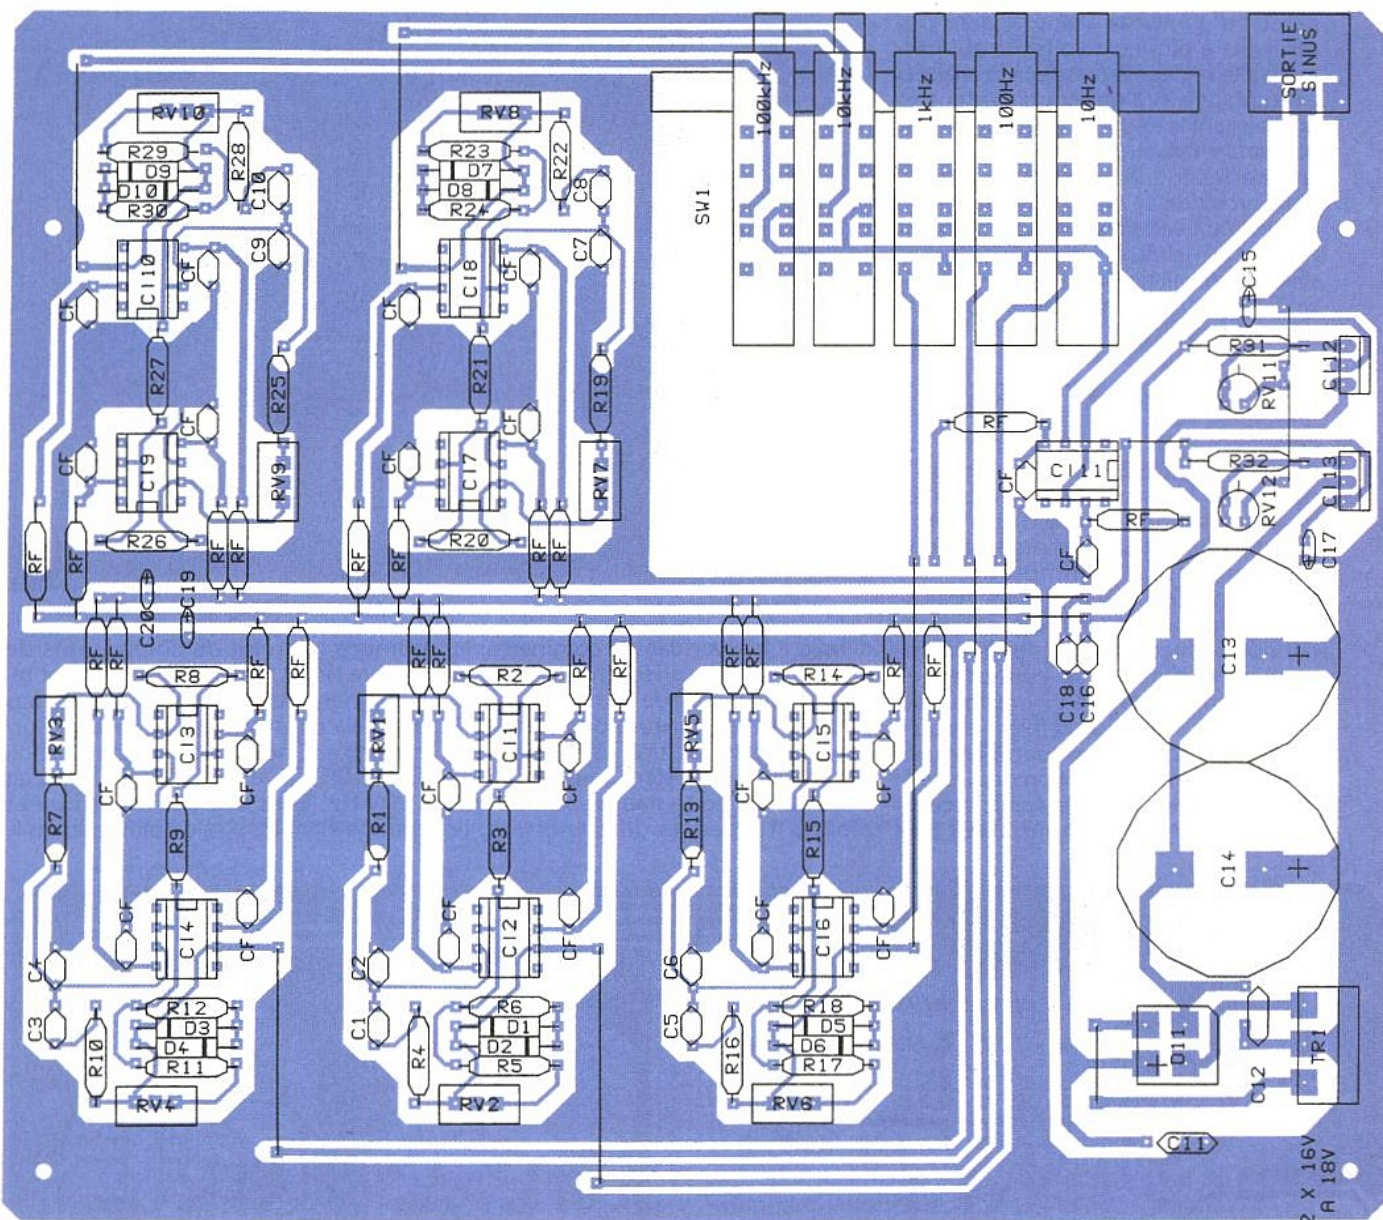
RV10
R29
D9
D10
R30
R28
C10
C9
CI10
CF
CF
R27
R25
CF
CF
CI9
RV9
R26
RF
RF
RF
RF

RV8
R23
D7
D8
R24
R22
C8
C7
CI8
CF
CF
R21
R19
CF
CF
CI7
RV7
R20
RF
RF
RF
RF

100kHz
10kHz
1kHz
100Hz
10Hz
SW1

SORTIE SINUS

C15
R31
RV11
CI12
RF
CI11
CF
R32
RV12
CI13
RF
C17
CF

C20
C19

RF
RF
R8
RF
RF
RV3
CI3
CF
CF
R7
R9
CF
CI4
CF
C4
C3
R10
R12
D3
D4
R11
RV4

RF
RF
R2
RF
RF
RV1
CI1
CF
CF
R1
R3
CF
CI2
CF
C2
C1
R4
R6
D1
D2
R5
RV2

RF
RF
R14
RF
RF
RV5
CI5
CF
CF
R13
R15
CF
CI6
CF
C6
C5
R16
R18
D5
D6
R17
RV6

C18
C16
C13
+
C14
+
D11
C12
TR1
C11
2 X 16V
A 18V